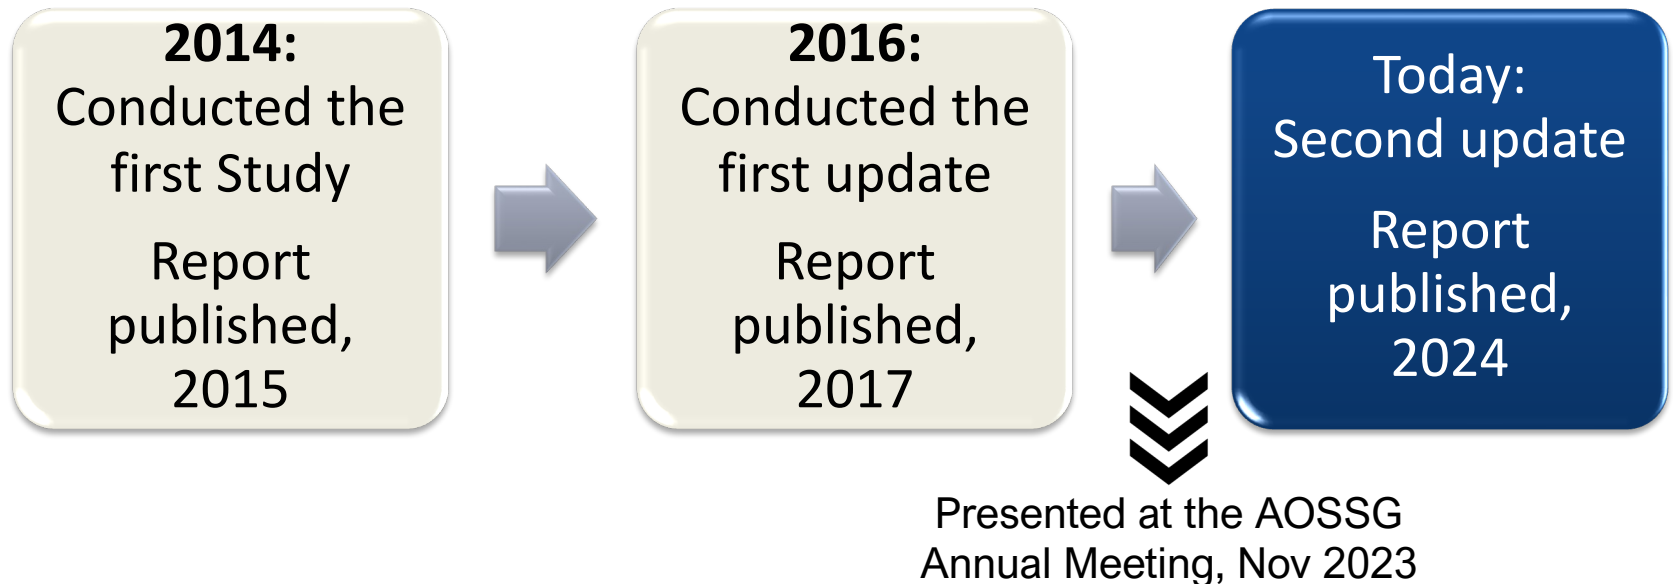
2014:
Conducted the first Study

Report published, 2015

2016:
Conducted the first update

Report published, 2017

Today:
Second update

Report published, 2024

Presented at the AOSSG Annual Meeting, Nov 2023